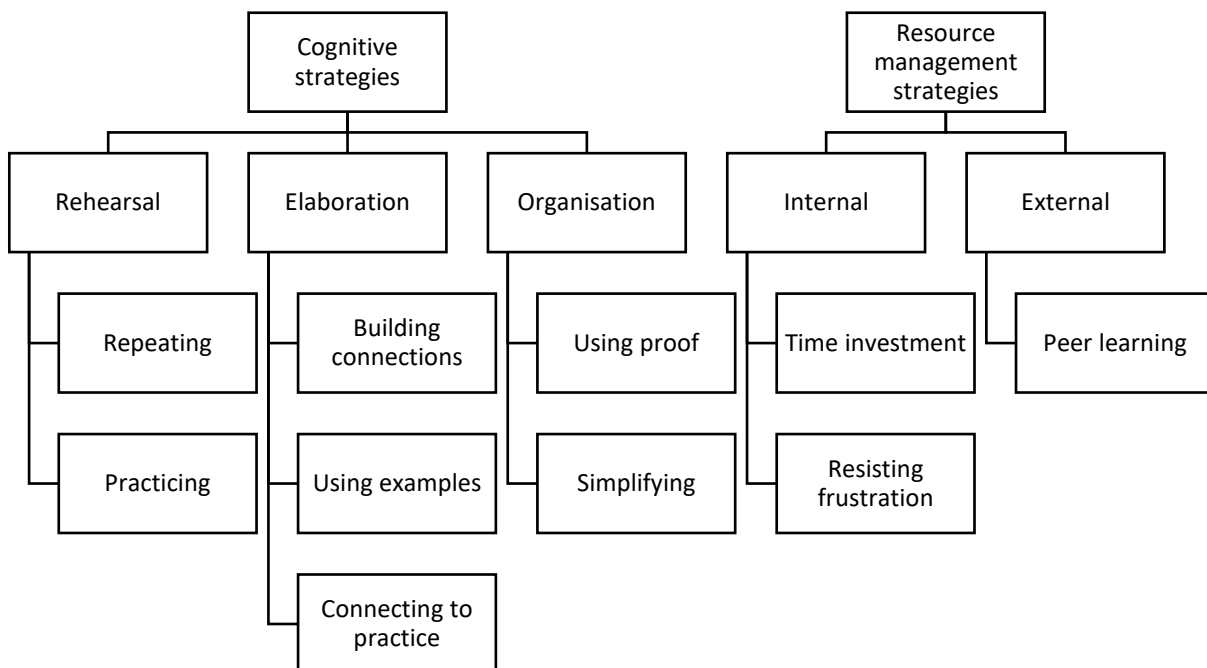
Cognitive strategies

Rehearsal

Repeating

Practicing

Elaboration

Building connections

Using examples

Connecting to practice

Organisation

Using proof

Simplifying

Resource management strategies

Internal

Time investment

Resisting frustration

External

Peer learning